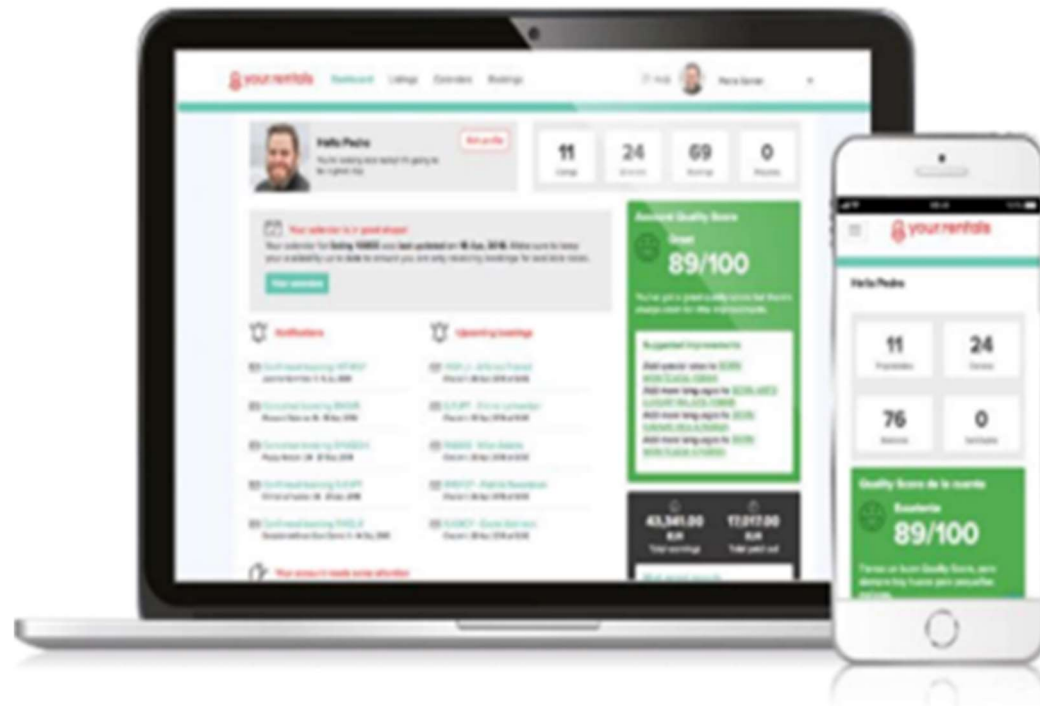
yourrentals Dashboard Listings Calendars Bookings

Hello Pedro

Edit profile

11

24

69

0

Your calendar is in good shape!

View calendar

Notifications

Upcoming bookings

Average Quality Score

Great

89/100

Suggested improvements

43,341.00

EUR

Total earnings

17,017.00

EUR

Total paid out

Your account needs some attention

yourrentals

Hello Pedro

11

24

76

0

Quality Score de la cuenta

Excelente

89/100